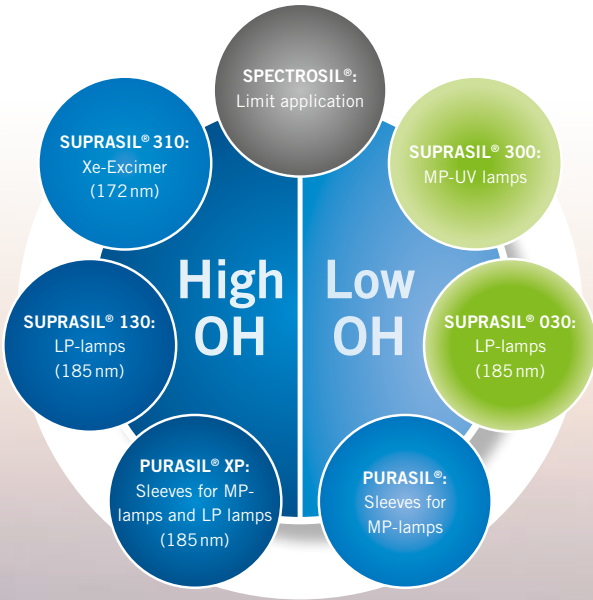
SPECTROSIL®:
Limit application

SUPRASIL® 310:
Xe-Excimer
(172 nm)

SUPRASIL® 300:
MP-UV lamps

High
OH

Low
OH

SUPRASIL® 130:
LP-lamps
(185 nm)

SUPRASIL® 030:
LP-lamps
(185 nm)

PURASIL® XP:
Sleeves for MP-lamps and LP lamps
(185 nm)

PURASIL®:
Sleeves for
MP-lamps